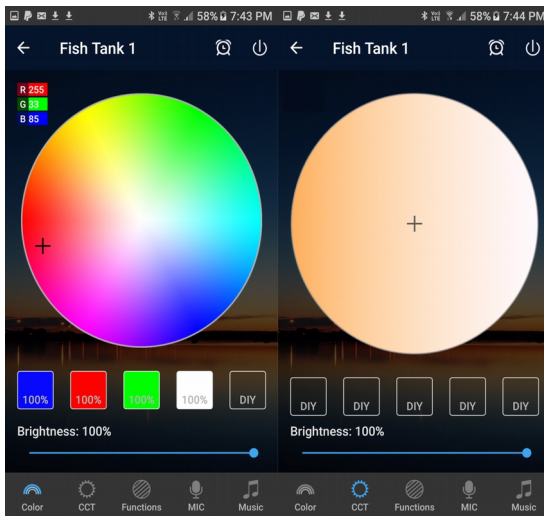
58% 7:43 PM

Fish Tank 1

R 255
G 33
B 85

100%
100%
100%
100%
DIY

Brightness: 100%

Color
CCT
Functions
MIC
Music

58% 7:44 PM

Fish Tank 1

DIY
DIY
DIY
DIY
DIY

Brightness: 100%

Color
CCT
Functions
MIC
Music